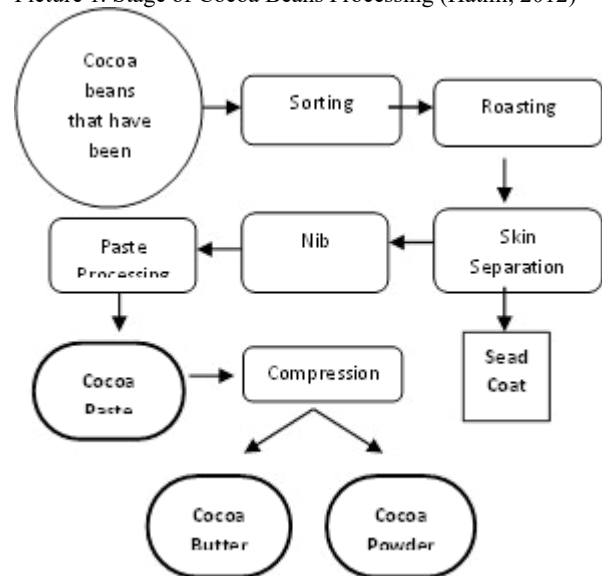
Picture 1. Stage of Cocoa Beans Processing (Hatim, 2012)

Cocoa beans that have been

Sorting

Roasting

Skin Separation

Nib

Paste Processing

Sead Coat

Cocoa Paste

Compression

Cocoa Butter

Cocoa Powder